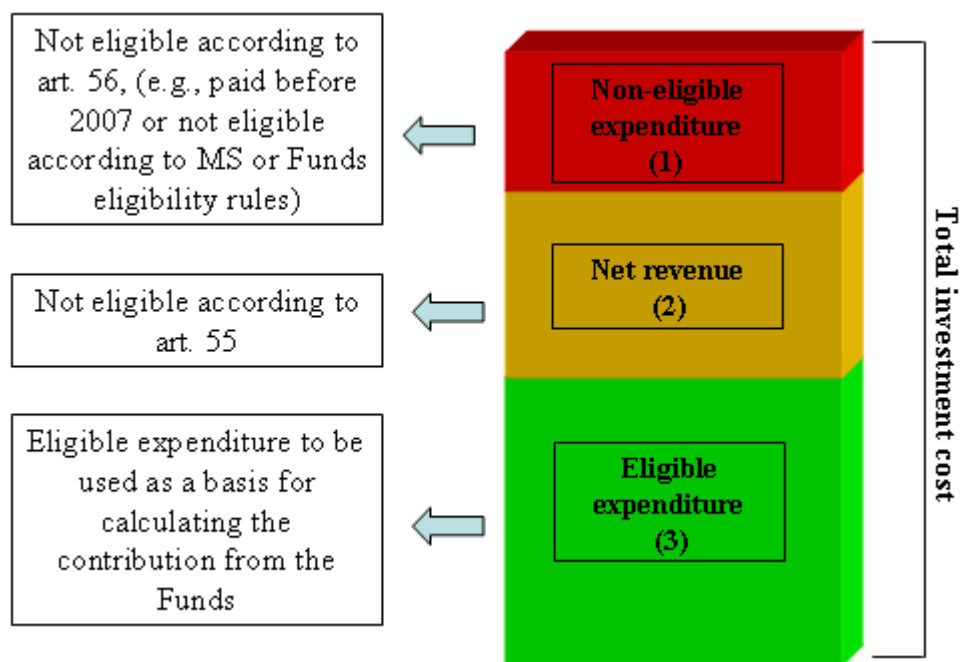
Not eligible according to art. 56, (e.g., paid before 2007 or not eligible according to MS or Funds eligibility rules)

Non-eligible expenditure (1)

Not eligible according to art. 55

Net revenue (2)

Eligible expenditure to be used as a basis for calculating the contribution from the Funds

Eligible expenditure (3)

Total investment cost